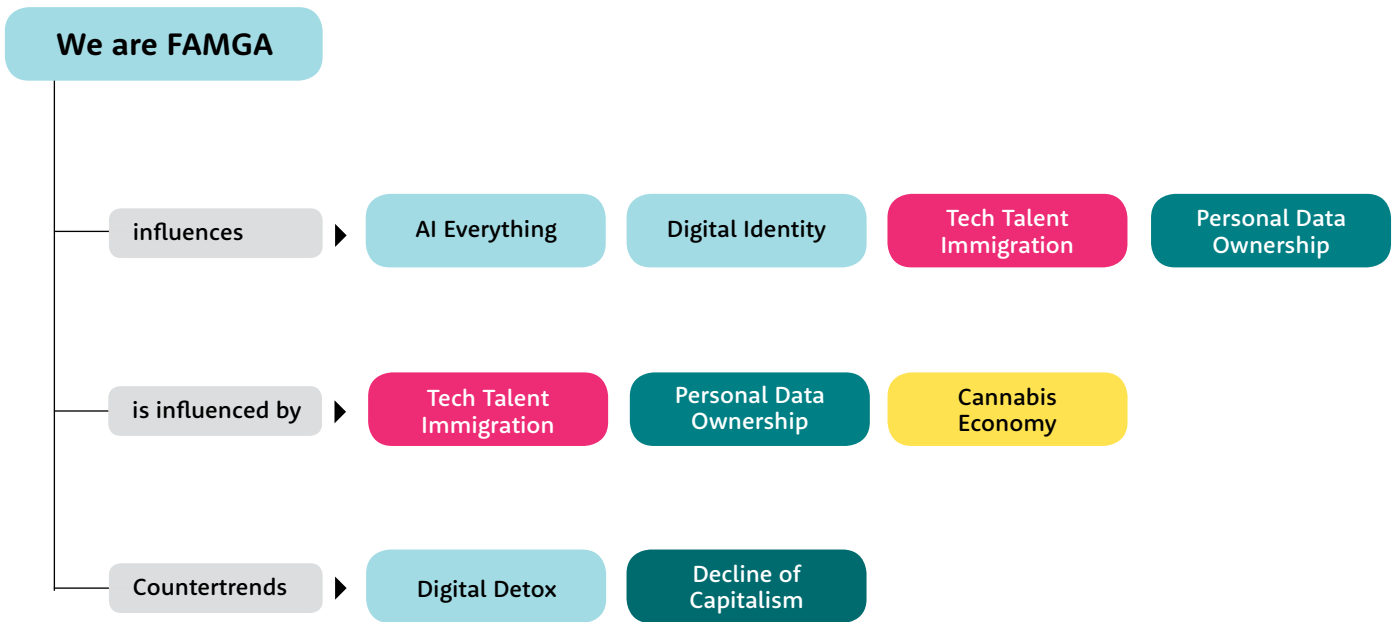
We are FAMGA

influences

AI Everything

Digital Identity

Tech Talent Immigration

Personal Data Ownership

is influenced by

Tech Talent Immigration

Personal Data Ownership

Cannabis Economy

Countertrends

Digital Detox

Decline of Capitalism